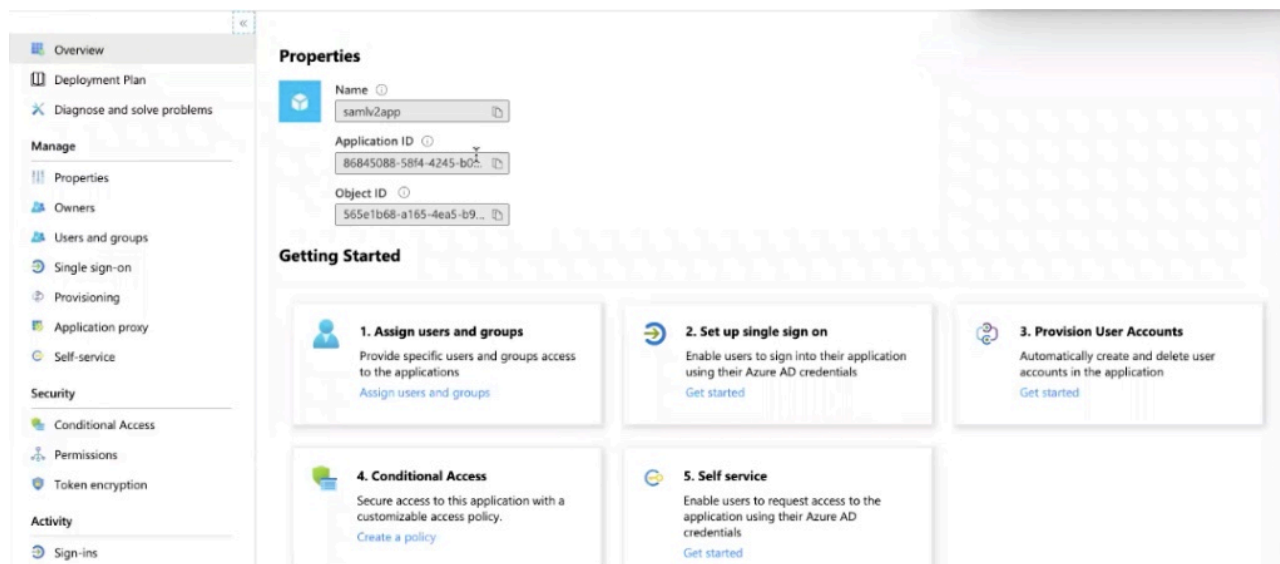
«

Overview
Deployment Plan
Diagnose and solve problems
Manage
Properties
Owners
Users and groups
Single sign-on
Provisioning
Application proxy
Self-service
Security
Conditional Access
Permissions
Token encryption
Activity
Sign-ins

Properties

Name ⓘ
samlv2app

Application ID ⓘ
86845088-58f4-4245-b0...

Object ID ⓘ
565e1b68-a165-4ea5-b9...

Getting Started

1. Assign users and groups
Provide specific users and groups access to the applications
Assign users and groups

2. Set up single sign on
Enable users to sign into their application using their Azure AD credentials
Get started

3. Provision User Accounts
Automatically create and delete user accounts in the application
Get started

4. Conditional Access
Secure access to this application with a customizable access policy.
Create a policy

5. Self service
Enable users to request access to the application using their Azure AD credentials
Get started